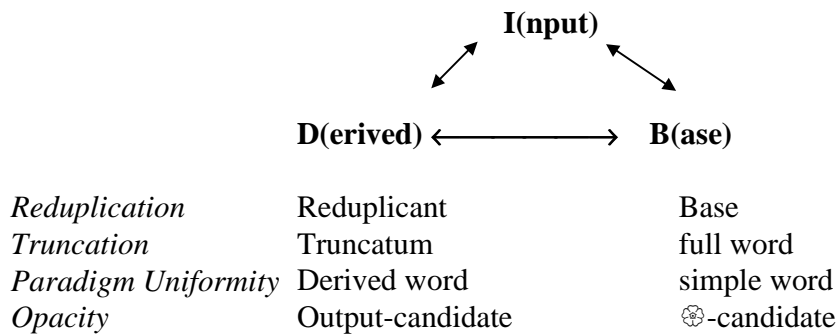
I(nput)

D(erived) ⟷ B(ase)

| | | |
|---|---|---|
| *Reduplication* | Reduplicant | Base |
| *Truncation* | Truncatum | full word |
| *Paradigm Uniformity* | Derived word | simple word |
| *Opacity* | Output-candidate | ❀-candidate |